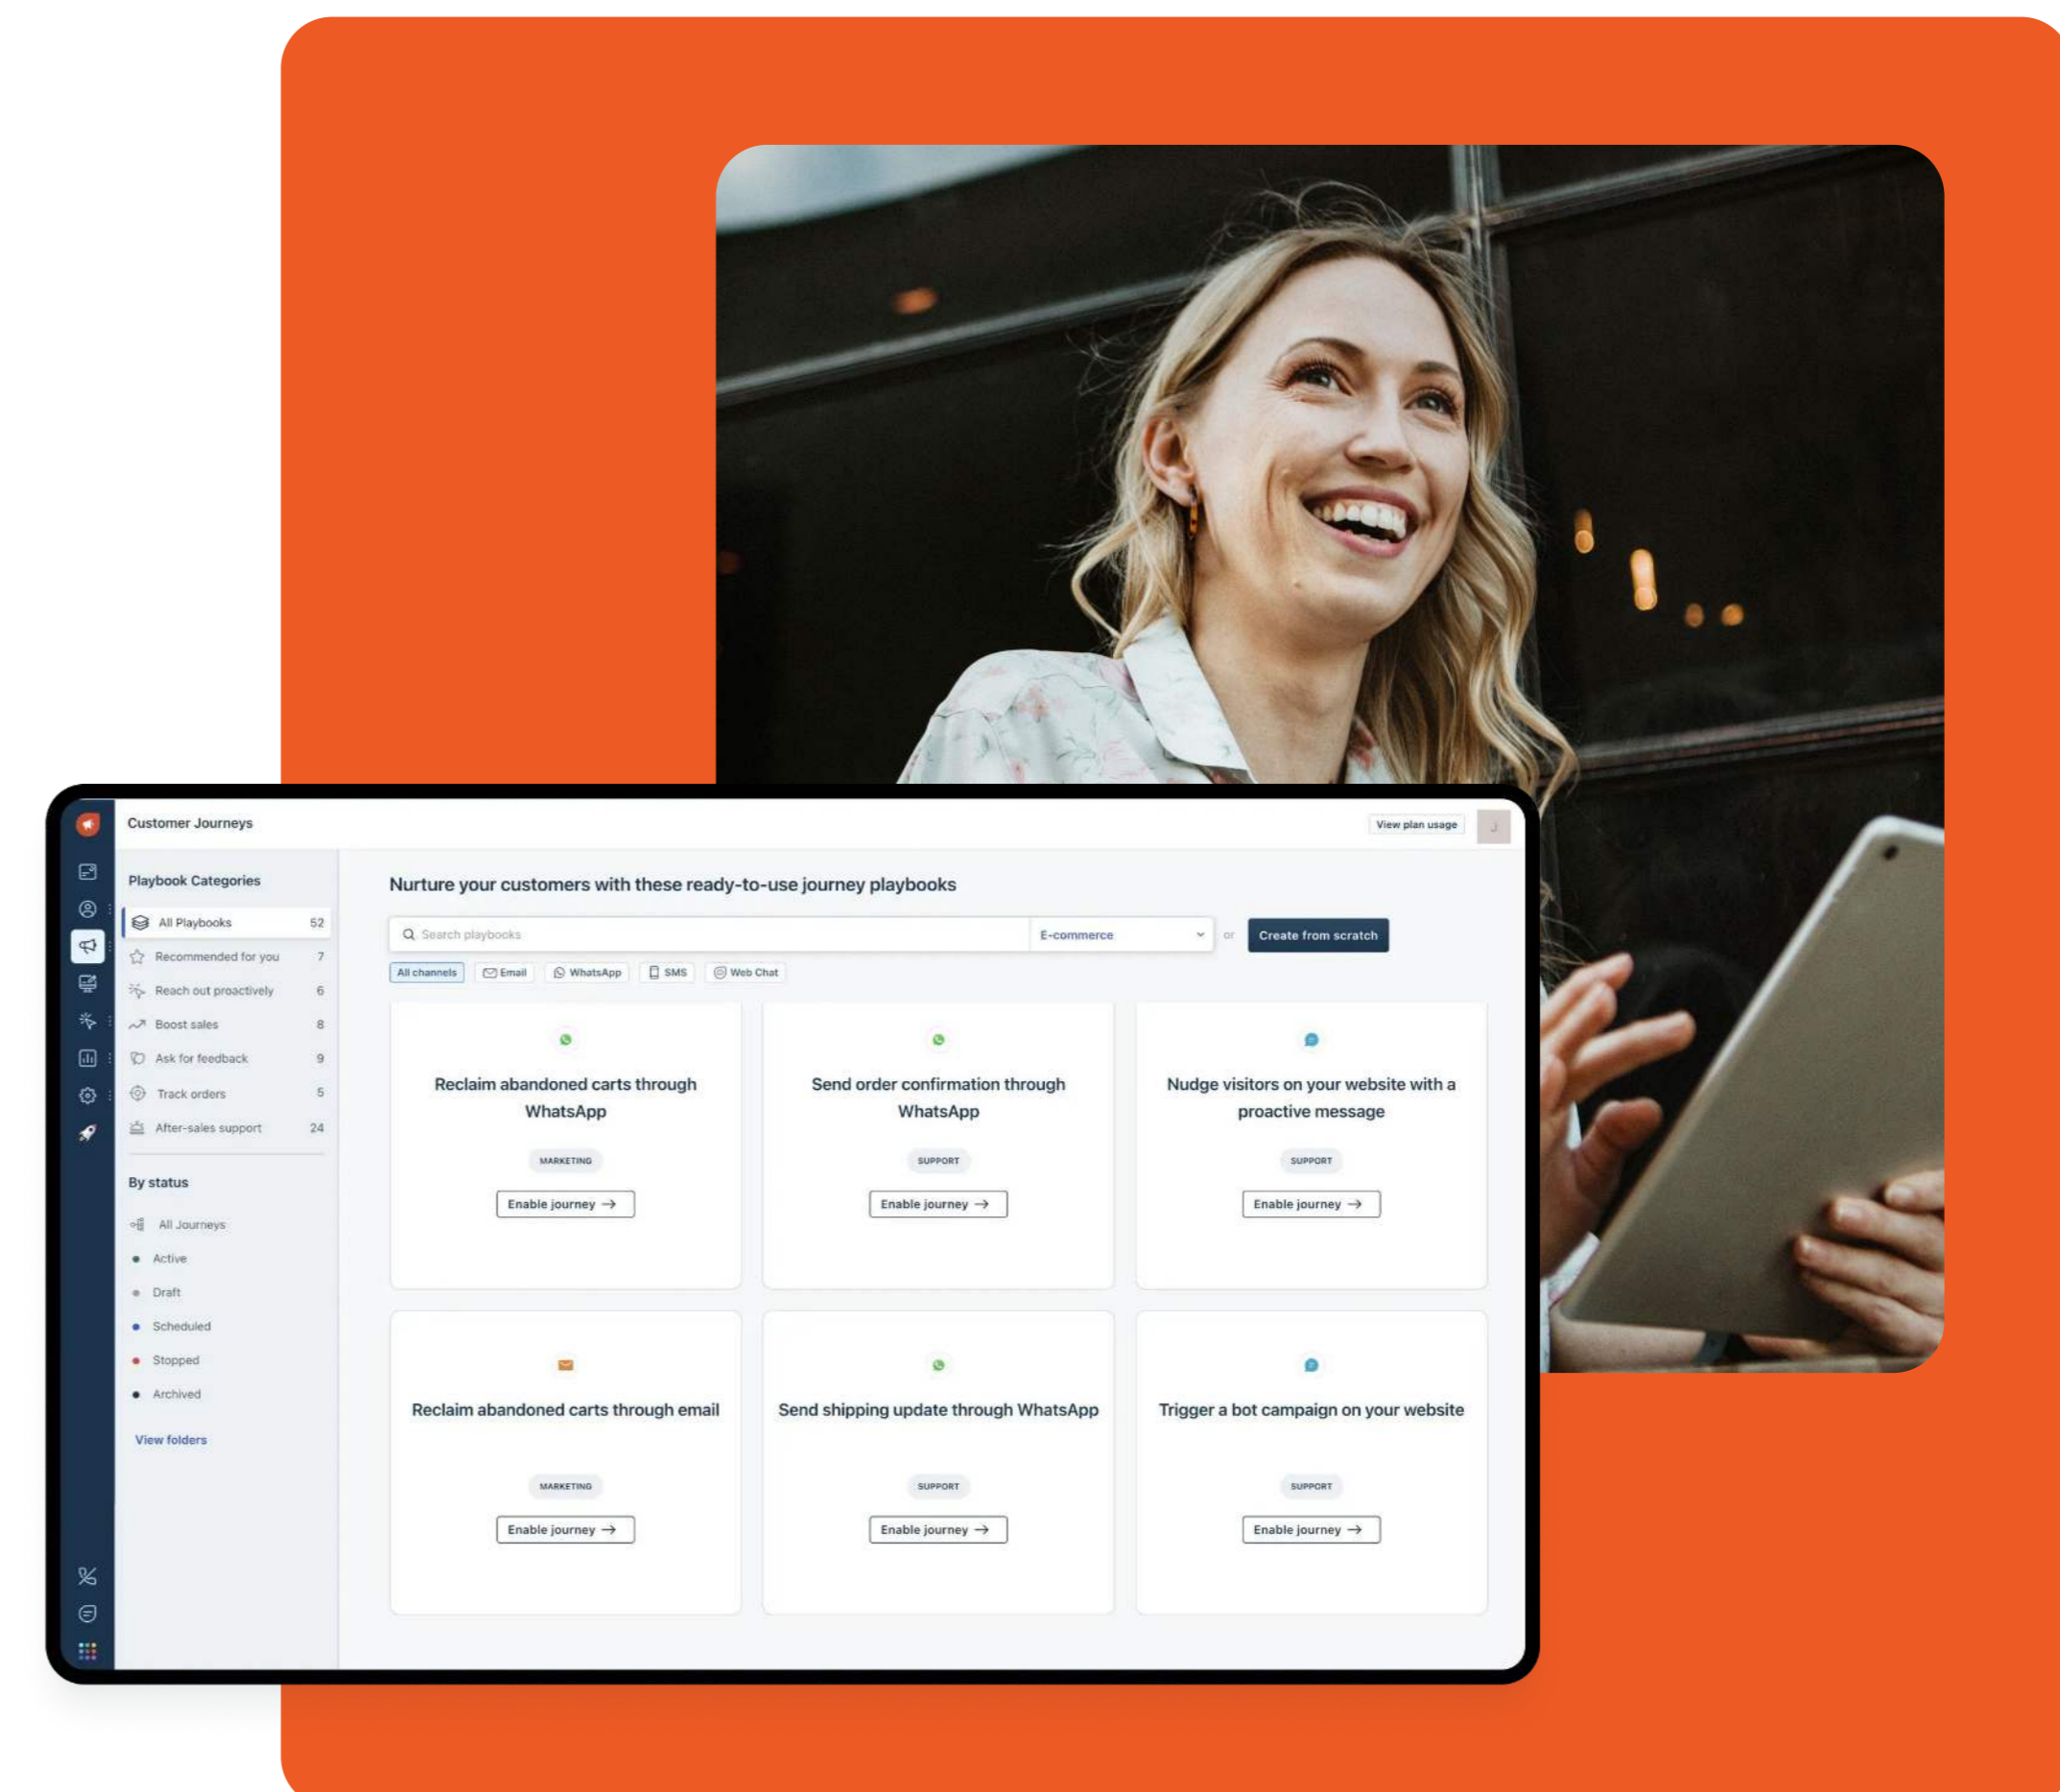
Customer Journeys

View plan usage

J

Playbook Categories

All Playbooks 52
Recommended for you 7
Reach out proactively 6
Boost sales 8
Ask for feedback 9
Track orders 5
After-sales support 24

By status

All Journeys
Active
Draft
Scheduled
Stopped
Archived

View folders

Nurture your customers with these ready-to-use journey playbooks

Search playbooks

E-commerce

or

Create from scratch

All channels | Email | WhatsApp | SMS | Web Chat

Reclaim abandoned carts through WhatsApp
MARKETING
Enable journey →

Send order confirmation through WhatsApp
SUPPORT
Enable journey →

Nudge visitors on your website with a proactive message
SUPPORT
Enable journey →

Reclaim abandoned carts through email
MARKETING
Enable journey →

Send shipping update through WhatsApp
SUPPORT
Enable journey →

Trigger a bot campaign on your website
SUPPORT
Enable journey →